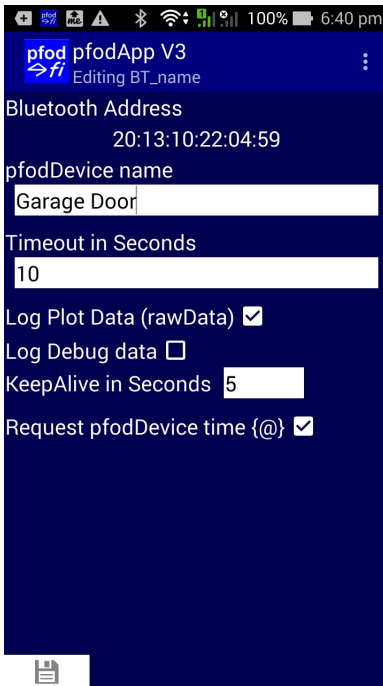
100% 6:40 pm

pfod fi pfodApp V3
Editing BT_name

Bluetooth Address
20:13:10:22:04:59

pfodDevice name
Garage Door

Timeout in Seconds
10

Log Plot Data (rawData)
Log Debug data
KeepAlive in Seconds 5
Request pfodDevice time {@}